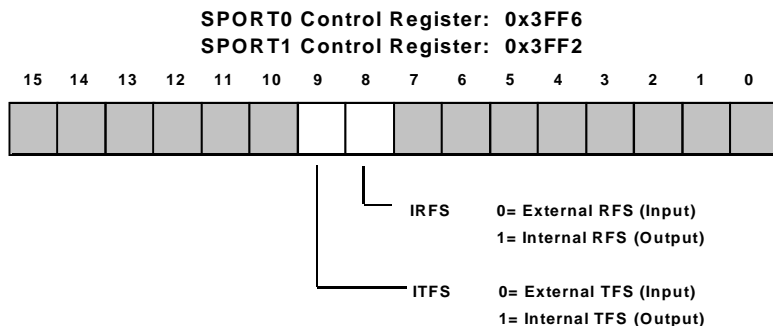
SPORT0 Control Register: 0x3FF6
SPORT1 Control Register: 0x3FF2

15 14 13 12 11 10 9 8 7 6 5 4 3 2 1 0

IRFS 0= External RFS (Input)
1= Internal RFS (Output)

ITFS 0= External TFS (Input)
1= Internal TFS (Output)